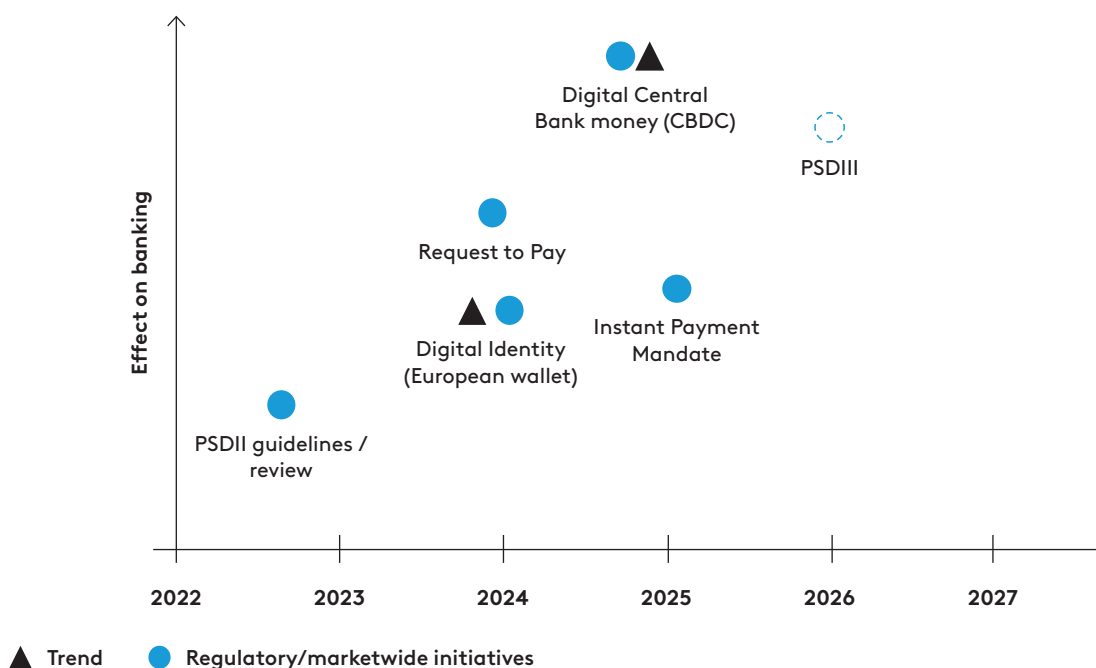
Digital Central Bank money (CBDC)

PSDIII

Request to Pay

Instant Payment Mandate

Digital Identity (European wallet)

PSDII guidelines / review

Effect on banking

2022
2023
2024
2025
2026
2027

Trend
Regulatory/marketwide initiatives